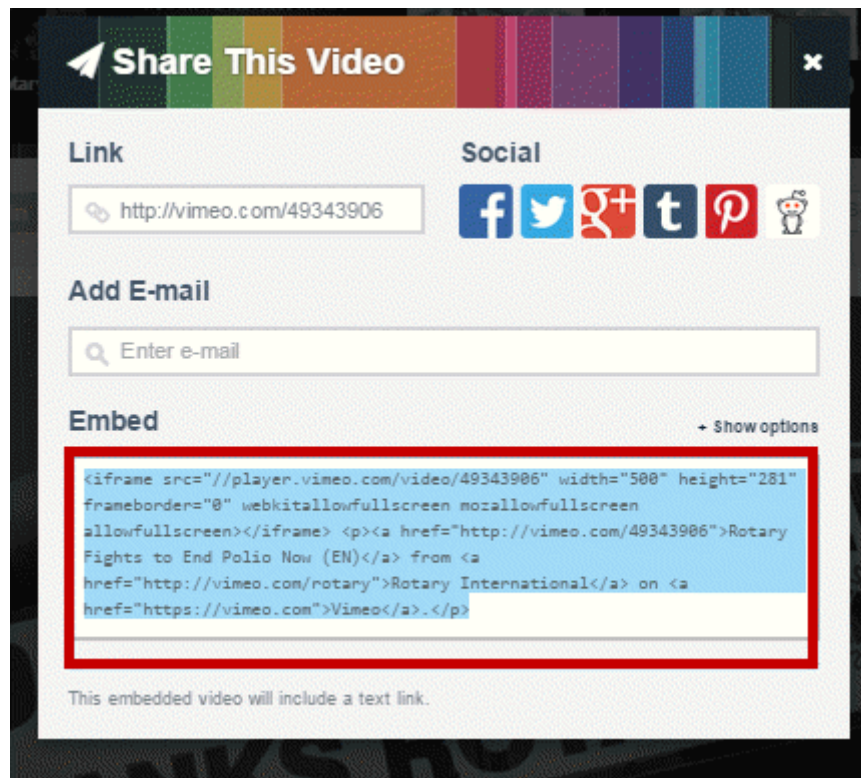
Share This Video

×

Link

http://vimeo.com/49343906

Social

Add E-mail

Enter e-mail

Embed

+ Show options

<iframe src="//player.vimeo.com/video/49343906" width="500" height="281" frameborder="0" webkitallowfullscreen mozallowfullscreen allowfullscreen></iframe> <p><a href="http://vimeo.com/49343906">Rotary Fights to End Polio Now (EN)</a> from <a href="http://vimeo.com/rotary">Rotary International</a> on <a href="https://vimeo.com">Vimeo</a>.</p>

This embedded video will include a text link.